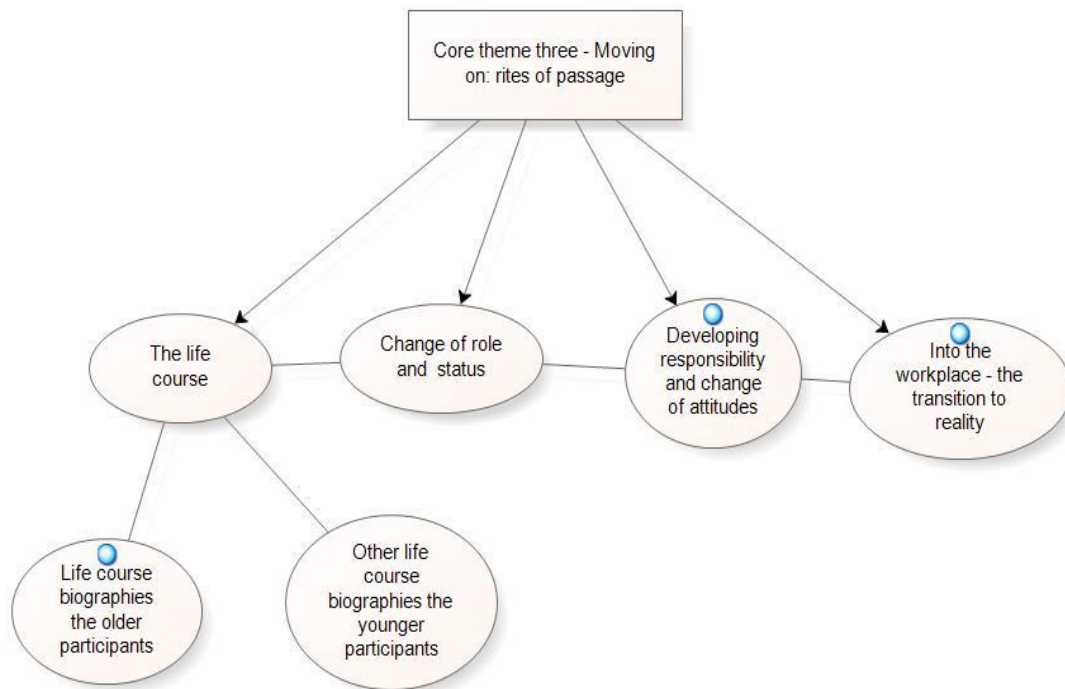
Core theme three - Moving on: rites of passage

The life course

Change of role and status

Developing responsibility and change of attitudes

Into the workplace - the transition to reality

Life course biographies the older participants

Other life course biographies the younger participants